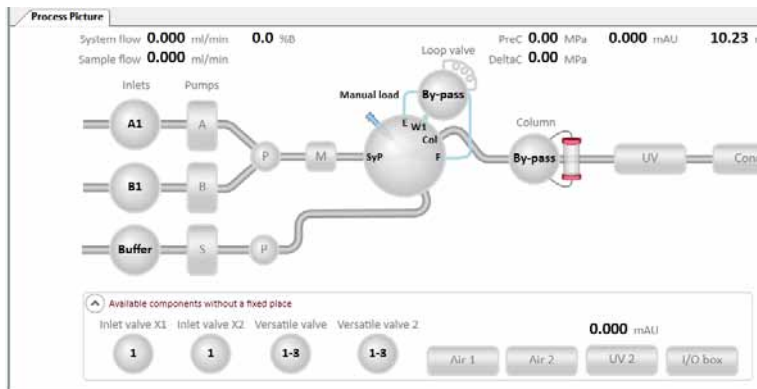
Process Picture

System flow 0.000 ml/min 0.0 %B

Sample flow 0.000 ml/min

PreC 0.00 MPa 0.000 mAU 10.23 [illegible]

DeltaC 0.00 MPa

Loop valve

By-pass

Inlets Pumps

Manual load

A1 A

L W1

Col

P M SyP F

Column

By-pass

UV Con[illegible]

B1 B

Buffer S P

Available components without a fixed place

Inlet valve X1 Inlet valve X2 Versatile valve Versatile valve 2

0.000 mAU

1 1 1-8 1-8

Air 1 Air 2 UV 2 I/O box